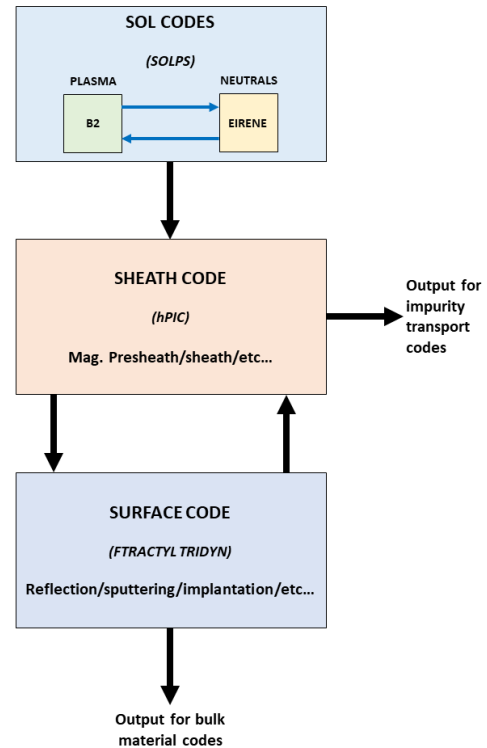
SOL CODES

(SOLPS)

PLASMA

NEUTRALS

B2

EIRENE

SHEATH CODE

(hPIC)

Mag. Presheath/sheath/etc...

Output for impurity transport codes

SURFACE CODE

(FTRACTYL TRIDYN)

Reflection/sputtering/implantation/etc...

Output for bulk material codes